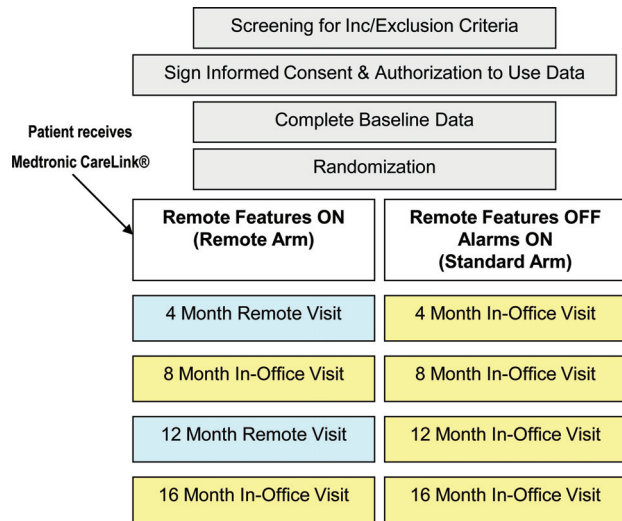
Screening for Inc/Exclusion Criteria

Sign Informed Consent & Authorization to Use Data

Complete Baseline Data

Randomization

Patient receives Medtronic CareLink®

Remote Features ON (Remote Arm)

Remote Features OFF Alarms ON (Standard Arm)

4 Month Remote Visit

4 Month In-Office Visit

8 Month In-Office Visit

8 Month In-Office Visit

12 Month Remote Visit

12 Month In-Office Visit

16 Month In-Office Visit

16 Month In-Office Visit